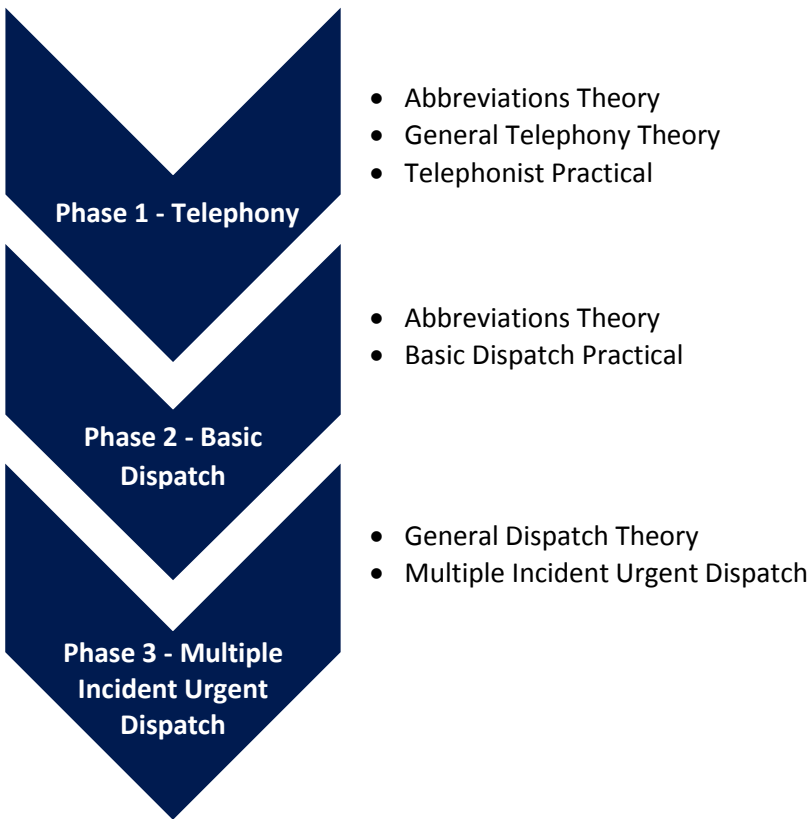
Phase 1 - Telephony

- Abbreviations Theory
- General Telephony Theory
- Telephonist Practical

Phase 2 - Basic Dispatch

- Abbreviations Theory
- Basic Dispatch Practical

Phase 3 - Multiple Incident Urgent Dispatch

- General Dispatch Theory
- Multiple Incident Urgent Dispatch